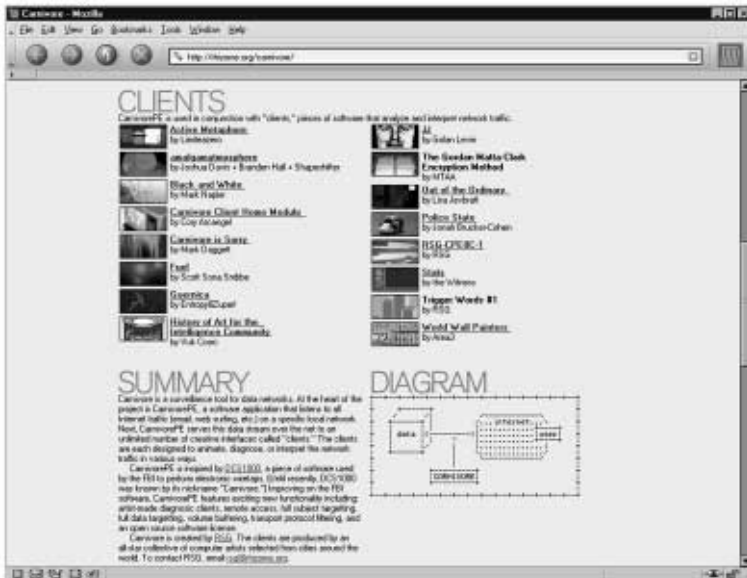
Carnivore - Mozilla

File Edit View Go Bookmarks Tools Window Help

http://rhizome.org/carnivore/

CLIENTS

CarnivorePE is used in conjunction with "clients," pieces of software that analyze and interpret network traffic.

Active Metaphone
by Lindeskino

amalgamatmosphere
by Joshua Davis + Branden Hall + Shapeshifter

Black and White
by Mark Napier

Carnivore Client Home Module
by Coy Arcangel

Carnivore is Sorry
by Mark Daggett

Fuel
by Scott Sona Snibbe

Guernica
by Entropy8Zuper!

History of Art for the Intelligence Community
by Vuk Cosic

AI
by Golan Levin

The Gordan Matta-Clark Encryption Method
by MTAA

Out of the Ordinary
by Lisa Jevbratt

Police State
by Jonah Brucker-Cohen

RSG-CPE0C-1
by RSG

Stats
by the Wilmans

Trigger Words #1
by RSG

World Wall Painters
by Amaz

SUMMARY

Carnivore is a surveillance tool for data networks. At the heart of the project is CarnivorePE, a software application that listens to all Internet traffic (email, web surfing, etc.) on a specific local network. Next, CarnivorePE serves this data stream over the net to an unlimited number of creative interfaces called "clients." The clients are each designed to animate, diagnose, or interpret the network traffic in various ways.

CarnivorePE is inspired by DCS1000, a piece of software used by the FBI to perform electronic wiretaps. (Until recently, DCS1000 was known by its nickname "Carnivore.") Improving on the FBI software, CarnivorePE features exciting new functionality including: artist-made diagnostic clients, remote access, full subject targeting, full data targeting, volume buffering, transport protocol filtering, and an open source software license.

Carnivore is created by RSG. The clients are produced by an all-star collective of computer artists selected from cities around the world. To contact RSG, email rsg@rhizome.org.

DIAGRAM

data

internet

CARNIVORE